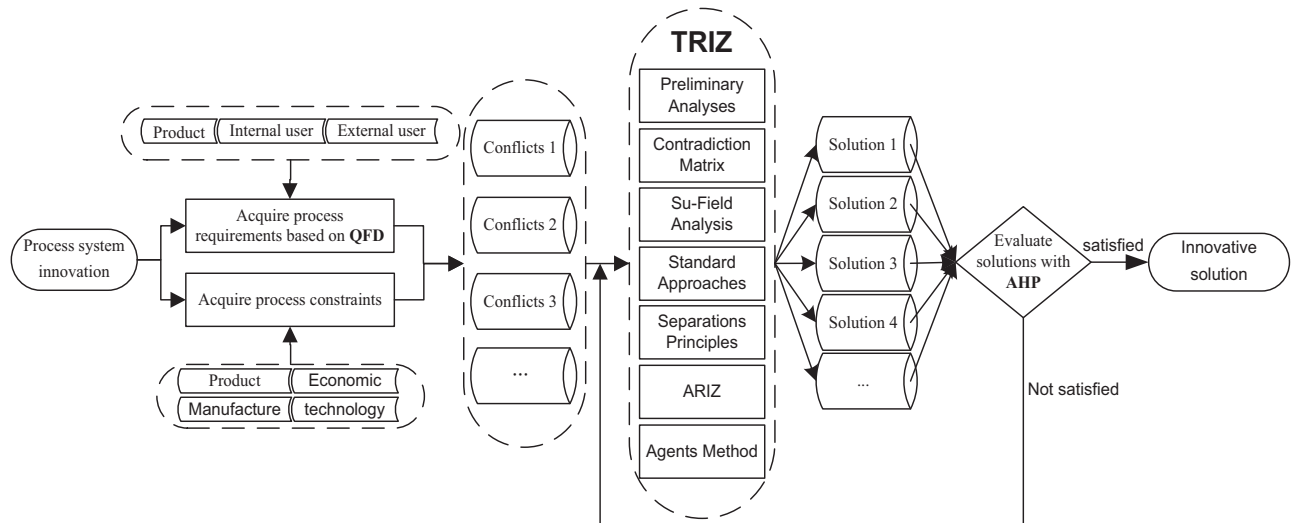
Product
Internal user
External user

Process system innovation

Acquire process requirements based on **QFD**

Acquire process constraints

Product
Economic
Manufacture
technology

Conflicts 1
Conflicts 2
Conflicts 3
...

TRIZ
Preliminary Analyses
Contradiction Matrix
Su-Field Analysis
Standard Approaches
Separations Principles
ARIZ
Agents Method

Solution 1
Solution 2
Solution 3
Solution 4
...

Evaluate solutions with **AHP**

satisfied

Innovative solution

Not satisfied